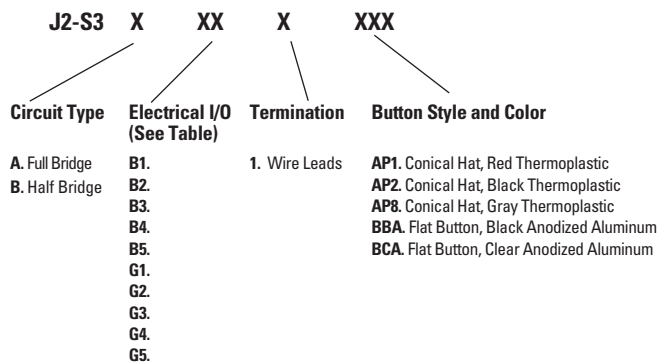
J2-S3 X XX X XXX

Circuit Type

A. Full Bridge
B. Half Bridge

Electrical I/O (See Table)

B1.
B2.
B3.
B4.
B5.
G1.
G2.
G3.
G4.
G5.

Termination

1. Wire Leads

Button Style and Color

AP1. Conical Hat, Red Thermoplastic
AP2. Conical Hat, Black Thermoplastic
AP8. Conical Hat, Gray Thermoplastic
BBA. Flat Button, Black Anodized Aluminum
BCA. Flat Button, Clear Anodized Aluminum